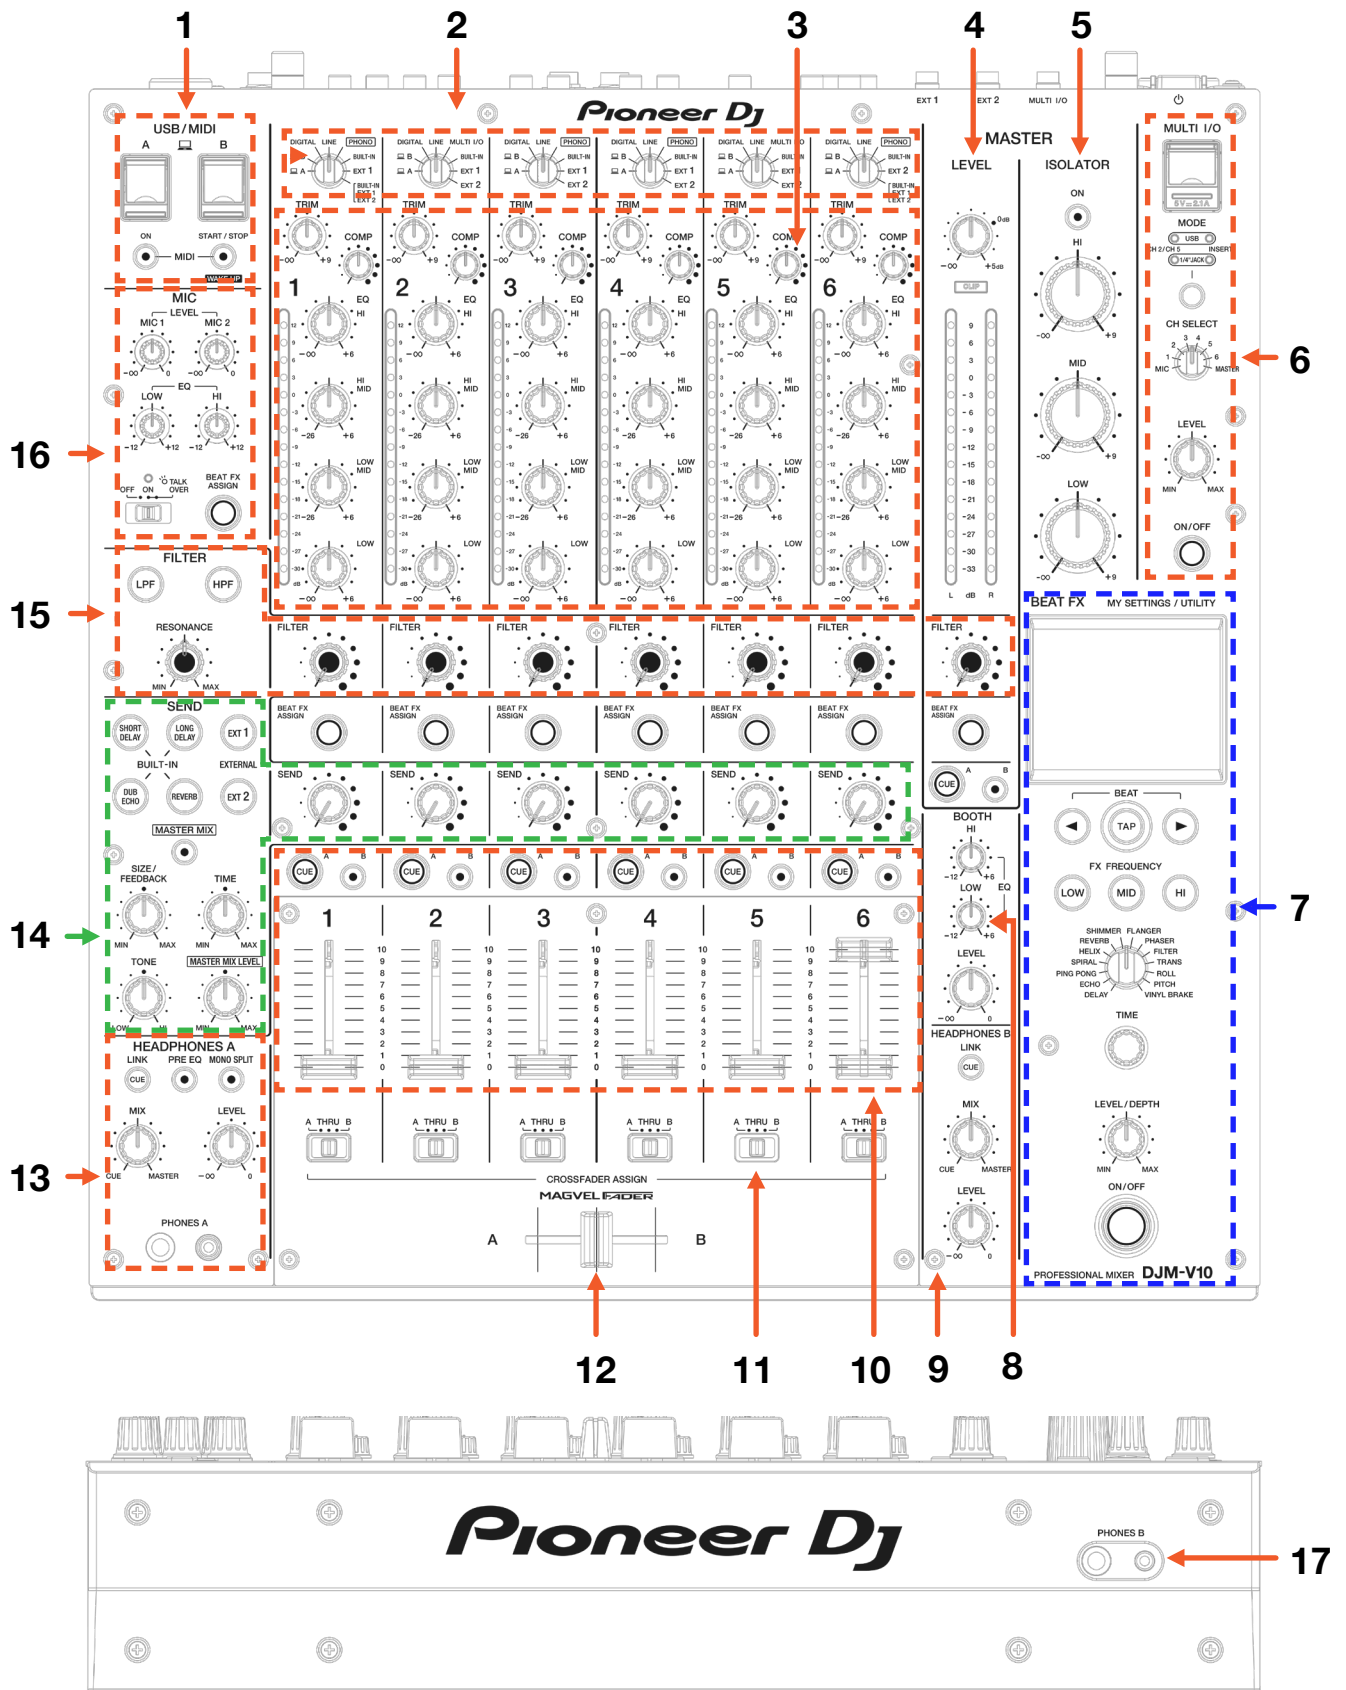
1 2 3 4 5

Pioneer DJ

EXT 1 EXT 2 MULTI I/O

USB / MIDI
A B
ON START / STOP
MIDI
WAKE UP

DIGITAL LINE PHONO
BUILT-IN
EXT 1
EXT 2

DIGITAL LINE MULTI I/O
BUILT-IN
EXT 1
EXT 2

TRIM COMP
1 2 3 4 5 6
EQ HI
HI MID
LOW MID
LOW
−∞ +9 +6 −26

MASTER
LEVEL
ISOLATOR
ON
HI MID LOW
0dB −∞ +5dB
CLIP
9 6 3 0 −3 −6 −9 −12 −15 −18 −21 −24 −27 −30 −33
L dB R

MULTI I/O
5V ⎓ 2.1A
MODE
USB
CH 2 / CH 5 INSERT
1/4" JACK
CH SELECT
MIC 1 2 3 4 5 6 MASTER
LEVEL
MIN MAX
ON/OFF

6

MIC
LEVEL
MIC 1 MIC 2
EQ
LOW HI
−12 +12
OFF ON TALK OVER
BEAT FX ASSIGN

16

FILTER
LPF HPF
RESONANCE
MIN MAX

15

FILTER
BEAT FX ASSIGN
SEND
CUE A B

BEAT FX MY SETTINGS / UTILITY

SEND
SHORT DELAY
LONG DELAY
EXT 1
BUILT-IN EXTERNAL
DUB ECHO
REVERB
EXT 2
MASTER MIX
SIZE / FEEDBACK
TIME
MIN MAX
TONE
MASTER MIX LEVEL
LOW HI MIN MAX

14

CUE A B
1 2 3 4 5 6
10 9 8 7 6 5 4 3 2 1 0

BOOTH
HI
−12 +6
LOW EQ
LEVEL
−∞ 0

BEAT
TAP
FX FREQUENCY
LOW MID HI
SHIMMER FLANGER
REVERB PHASER
HELIX FILTER
SPIRAL TRANS
PING PONG ROLL
ECHO PITCH
DELAY VINYL BRAKE
TIME
LEVEL / DEPTH
MIN MAX
ON/OFF

7

HEADPHONES A
LINK PRE EQ MONO SPLIT
CUE
MIX LEVEL
CUE MASTER −∞ 0
PHONES A

13

HEADPHONES B
LINK
CUE
MIX
CUE MASTER
LEVEL
−∞ 0

A THRU B
CROSSFADER ASSIGN
MAGVEL FADER
A B

PROFESSIONAL MIXER DJM-V10

12 11 10 9 8

Pioneer DJ
PHONES B

17